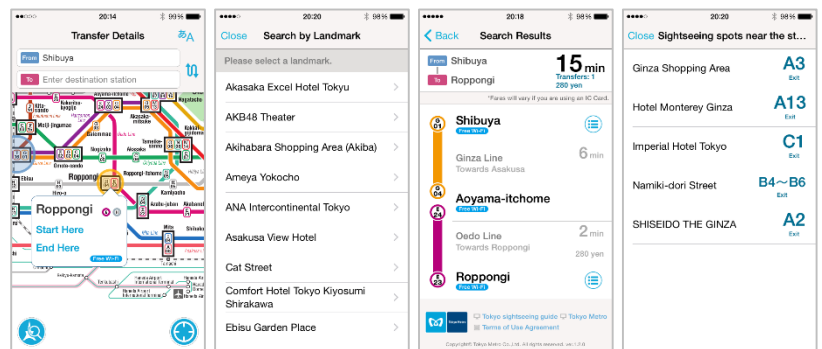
●●●●○ 20:14 99%

Transfer Details

From Shibuya

To Enter destination station

Roppongi

Roppongi

Start Here

End Here

Free Wi-Fi

●●●●○ 20:20 98%

Close Search by Landmark

Please select a landmark.

Akasaka Excel Hotel Tokyu

AKB48 Theater

Akihabara Shopping Area (Akiba)

Ameya Yokocho

ANA Intercontinental Tokyo

Asakusa View Hotel

Cat Street

Comfort Hotel Tokyo Kiyosumi Shirakawa

Ebisu Garden Place

●●●●○ 20:18 98%

Back Search Results

From Shibuya

To Roppongi

15 min

Transfers: 1

280 yen

*Fares will vary if you are using an IC Card.

Shibuya

Free Wi-Fi

Ginza Line

Towards Asakusa

6 min

Aoyama-itchome

Free Wi-Fi

Oedo Line

Towards Roppongi

2 min

280 yen

Roppongi

Free Wi-Fi

Tokyo sightseeing guide Tokyo Metro

Terms of Use Agreement

Copyright Tokyo Metro Co.,Ltd. All rights reserved.

●●●●○ 20:20 98%

Close Sightseeing spots near the st...

Ginza Shopping Area A3 Exit

Hotel Monterey Ginza A13 Exit

Imperial Hotel Tokyo C1 Exit

Namiki-dori Street B4～B6 Exit

SHISEIDO THE GINZA A2 Exit